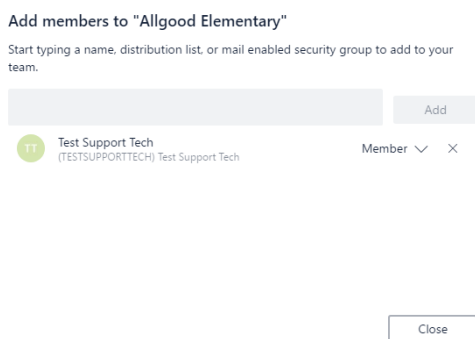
Add members to "Allgood Elementary"

Start typing a name, distribution list, or mail enabled security group to add to your team.

Add

TT Test Support Tech
(TESTSUPPORTTECH) Test Support Tech

Member

Close